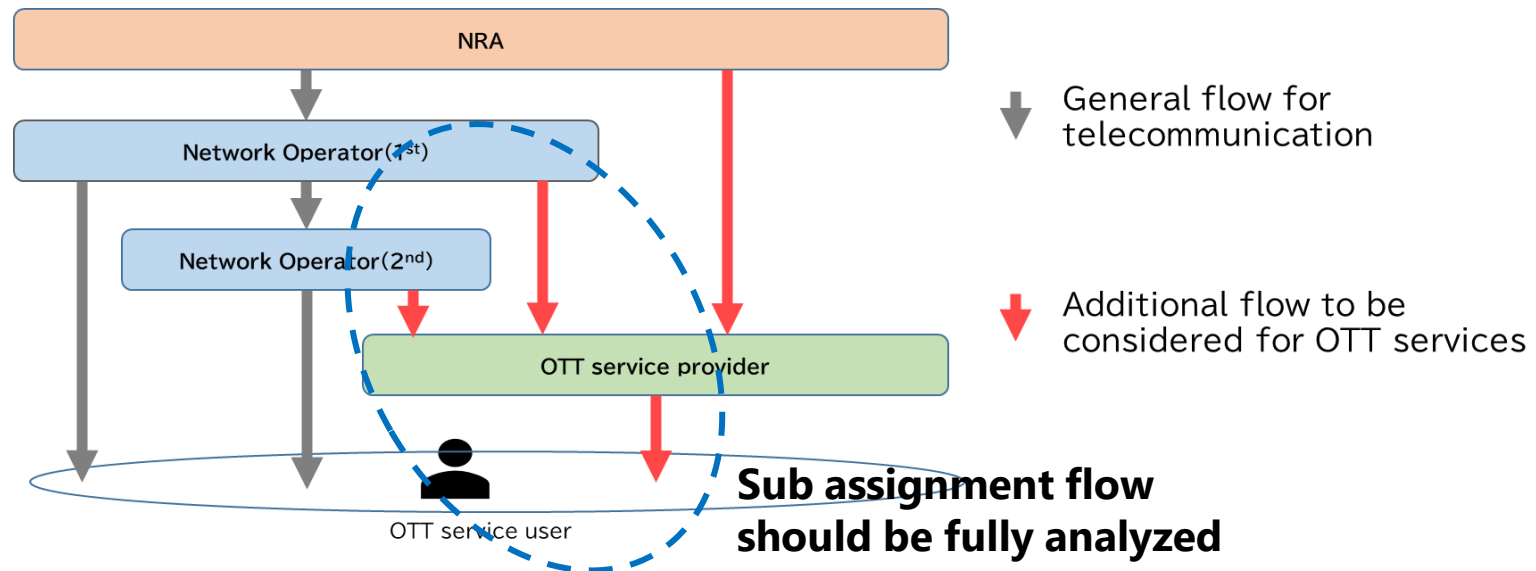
NRA

Network Operator($1^{st}$)

Network Operator($2^{nd}$)

OTT service provider

OTT service user

General flow for telecommunication

Additional flow to be considered for OTT services

Sub assignment flow should be fully analyzed